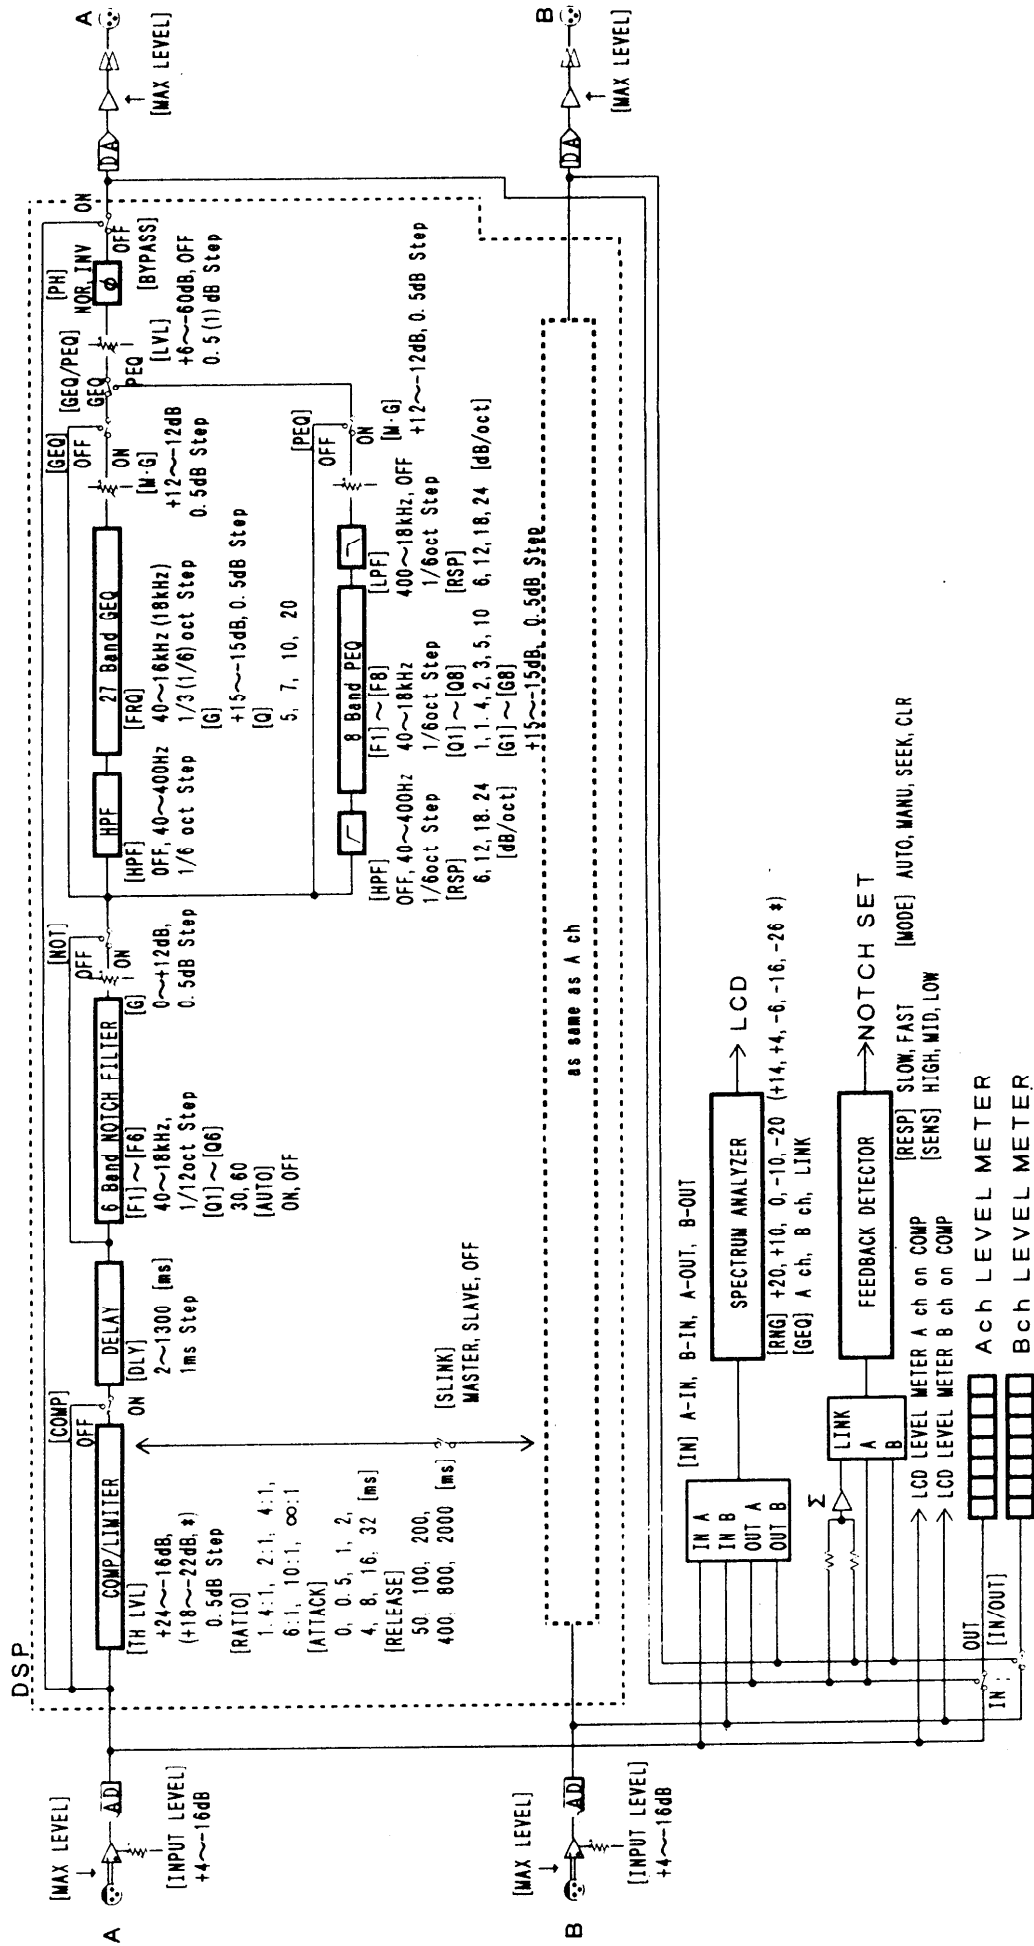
A
[MAX LEVEL]
[INPUT LEVEL]
+4~-16dB
AD
DSP
COMP/LIMITER
[COMP]
OFF
ON
[TH LVL]
+24~-16dB,
(+18~-22dB, \*)
0.5dB Step
[RATIO]
1.4:1, 2:1, 4:1,
6:1, 10:1, ∞:1
[ATTACK]
0, 0.5, 1, 2,
4, 8, 16, 32 [ms]
[RELEASE]
50, 100, 200,
400, 800, 2000 [ms]
DELAY
[DLY]
2~1300 [ms]
1ms Step
6 Band NOTCH FILTER
[F1]~[F6]
40~18kHz,
1/12oct Step
[Q1]~[Q6]
30, 60
[AUTO]
ON, OFF
[G]
0~+12dB,
0.5dB Step
[NOT]
OFF
ON
HPF
[HPF]
OFF, 40~400Hz
1/6 oct Step
27 Band GEQ
[FRQ]
40~16kHz (18kHz)
1/3 (1/6) oct Step
[G]
+15~-15dB, 0.5dB Step
[Q]
5, 7, 10, 20
[GEQ]
OFF
ON
[M·G]
+12~-12dB
0.5dB Step
[HPF]
OFF, 40~400Hz
1/6oct Step
[RSP]
6, 12, 18, 24
[dB/oct]
8 Band PEQ
[F1]~[F8]
40~18kHz
1/6oct Step
[Q1]~[Q8]
1, 1.4, 2, 3, 5, 10
[G1]~[G8]
+15~-15dB, 0.5dB Step
[LPF]
400~18kHz, OFF
1/6oct Step
[RSP]
6, 12, 18, 24 [dB/oct]
[PEQ]
OFF
ON
[M·G]
+12~-12dB, 0.5dB Step
[GEQ/PEQ]
GEQ
PEQ
[LVL]
+6~-60dB, OFF
0.5 (1) dB Step
[PH]
NOR, INV
φ
OFF
ON
[BYPASS]
DA
[MAX LEVEL]
A
[SLINK]
MASTER, SLAVE, OFF
as same as A ch
B
[MAX LEVEL]
[INPUT LEVEL]
+4~-16dB
AD
DA
[MAX LEVEL]
B
[IN] A-IN, B-IN, A-OUT, B-OUT
IN A
IN B
OUT A
OUT B
SPECTRUM ANALYZER
→LCD
[RNG] +20, +10, 0, -10, -20 (+14, +4, -6, -16, -26 \*)
[GEQ] A ch, B ch, LINK
Σ
LINK
A
B
FEEDBACK DETECTOR
→NOTCH SET
[RESP] SLOW, FAST
[SENS] HIGH, MID, LOW
[MODE] AUTO, MANU, SEEK, CLR
LCD LEVEL METER A ch on COMP
LCD LEVEL METER B ch on COMP
OUT
[IN/OUT]
IN
Ach LEVEL METER
Bch LEVEL METER